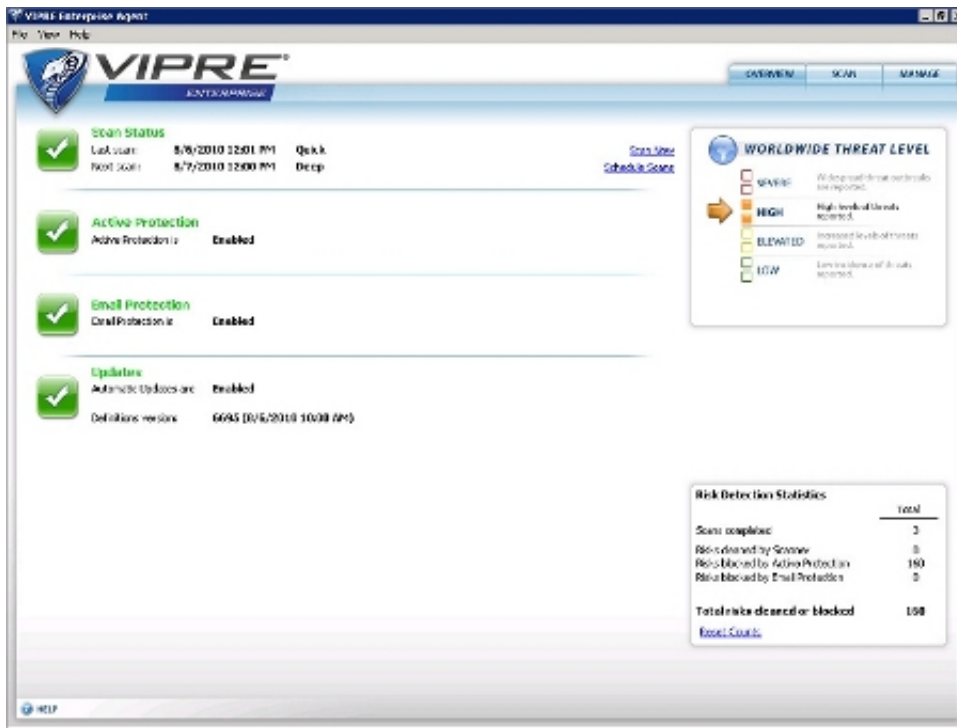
VIPRE Enterprise Agent

File View Help

VIPRE
ENTERPRISE

OVERVIEW SCAN MANAGE

Scan Status
Last scan: 8/6/2010 12:01 PM Quick
Next scan: 8/7/2010 12:00 PM Deep

Scan Now
Schedule Scans

Active Protection
Active Protection is Enabled

Email Protection
Email Protection is Enabled

Updates
Automatic Updates are Enabled

Definitions version 6695 (8/6/2010 10:00 AM)

WORLDWIDE THREAT LEVEL

SEVERE Widespread threat outbreaks are reported.
HIGH High levels of threats reported.
ELEVATED Increased levels of threats reported.
LOW Low incidence of threats reported.

Risk Detection Statistics

| | Total |
|---|---|
| Scans completed | 3 |
| Risks cleaned by Scanner | 0 |
| Risks blocked by Active Protection | 160 |
| Risks blocked by Email Protection | 0 |
| Total risks cleaned or blocked | 160 |

Reset Counts

HELP